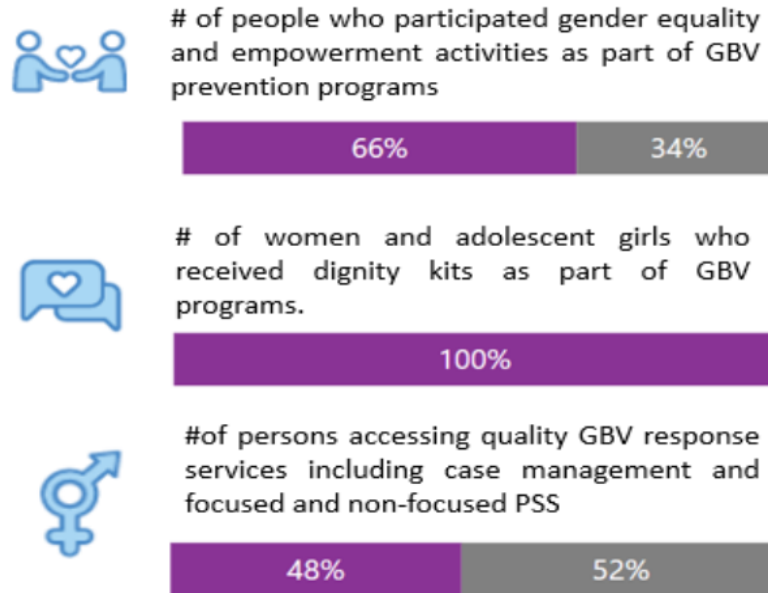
# of people who participated gender equality and empowerment activities as part of GBV prevention programs

66%

34%

# of women and adolescent girls who received dignity kits as part of GBV programs.

100%

#of persons accessing quality GBV response services including case management and focused and non-focused PSS

48%

52%